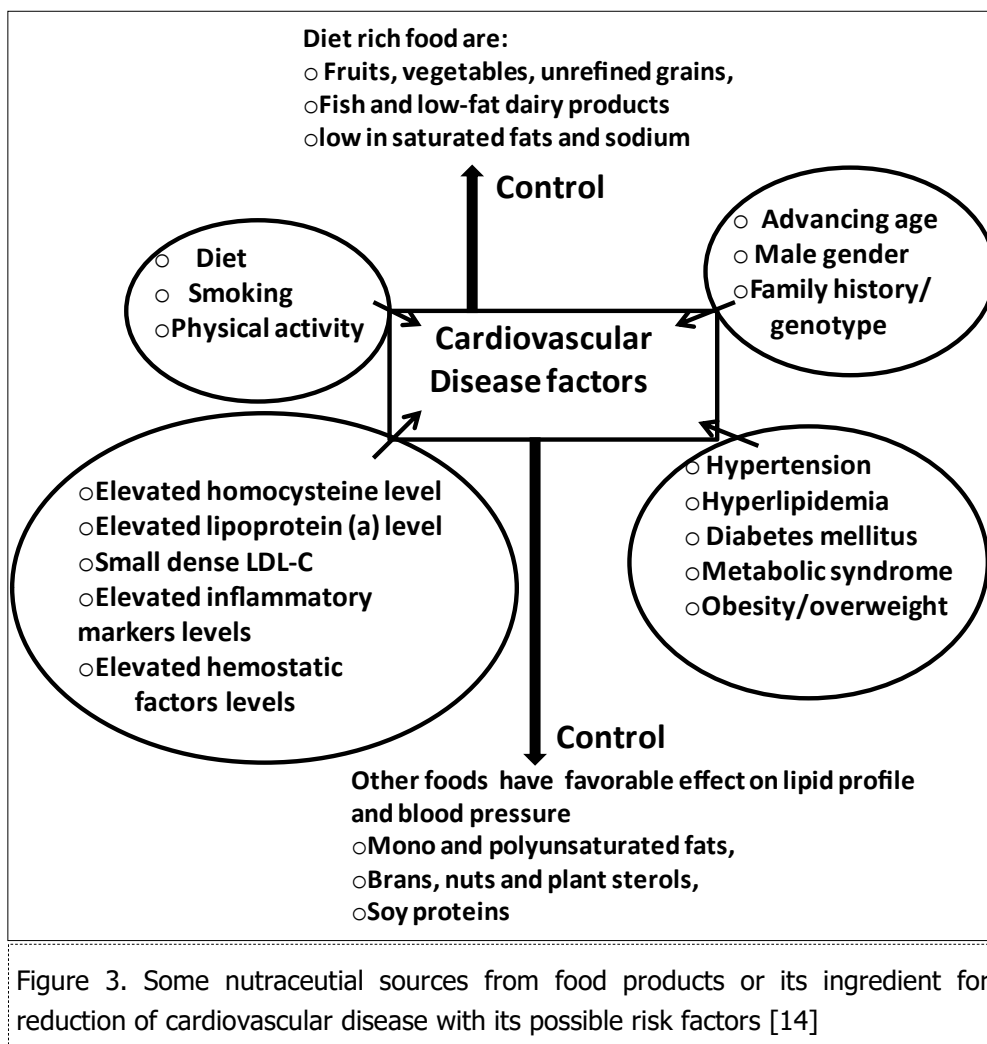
Diet rich food are:
○ Fruits, vegetables, unrefined grains,
○Fish and low-fat dairy products
○low in saturated fats and sodium

Control

○ Diet
○ Smoking
○Physical activity

○ Advancing age
○ Male gender
○Family history/ genotype

Cardiovascular Disease factors

○Elevated homocysteine level
○Elevated lipoprotein (a) level
○Small dense LDL-C
○Elevated inflammatory markers levels
○Elevated hemostatic factors levels

○ Hypertension
○Hyperlipidemia
○ Diabetes mellitus
○Metabolic syndrome
○Obesity/overweight

Control

Other foods have favorable effect on lipid profile and blood pressure
○Mono and polyunsaturated fats,
○Brans, nuts and plant sterols,
○Soy proteins

Figure 3. Some nutraceutial sources from food products or its ingredient for reduction of cardiovascular disease with its possible risk factors [14]